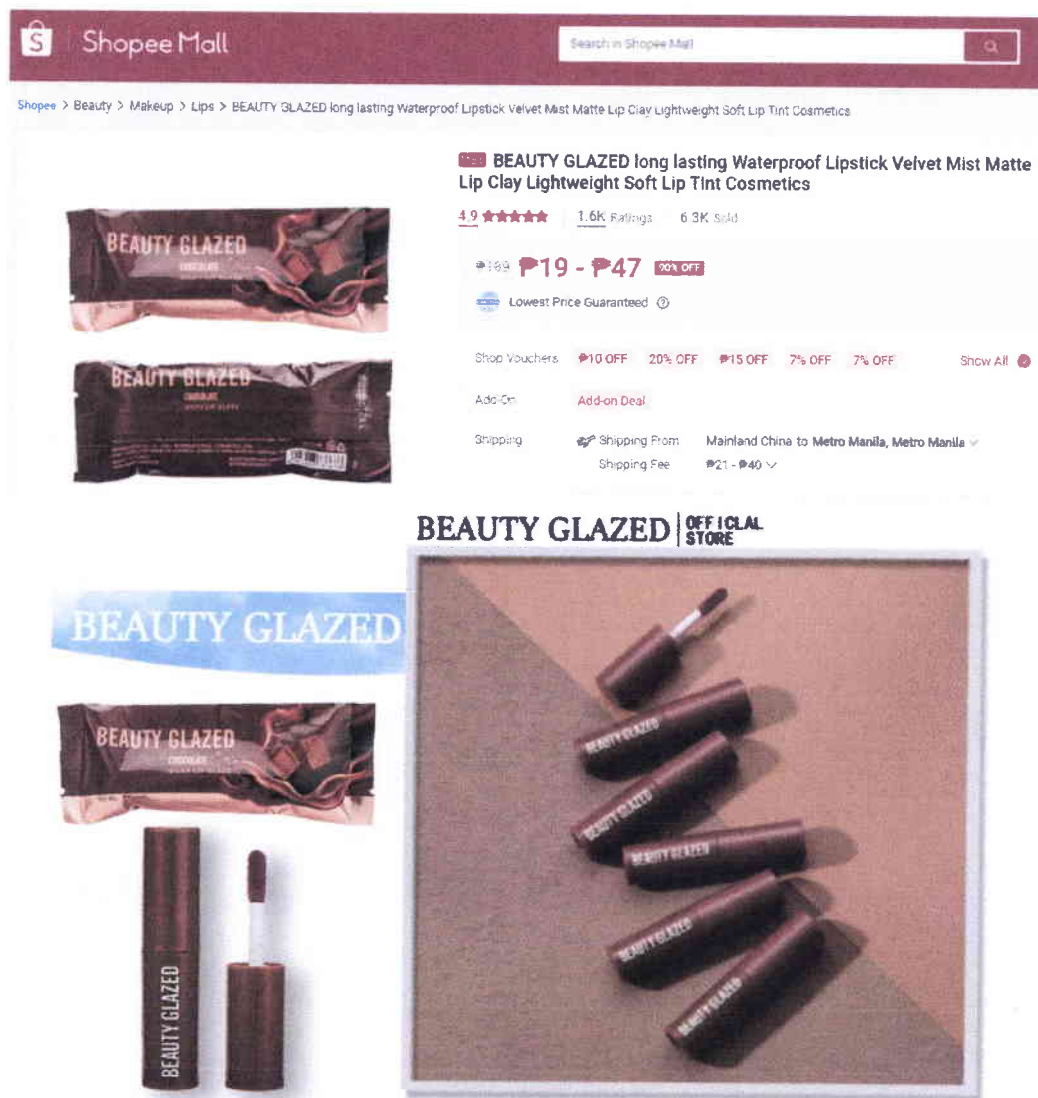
Shopee Mall

Search in Shopee Mall

Shopee > Beauty > Makeup > Lips > BEAUTY GLAZED long lasting Waterproof Lipstick Velvet Mist Matte Lip Clay Lightweight Soft Lip Tint Cosmetics

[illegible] BEAUTY GLAZED long lasting Waterproof Lipstick Velvet Mist Matte Lip Clay Lightweight Soft Lip Tint Cosmetics

4.9 ★★★★★ | 1.6K Ratings | 6.3K Sold

₱189 ₱19 - ₱47 90% OFF

Lowest Price Guaranteed

Shop Vouchers ₱10 OFF 20% OFF ₱15 OFF 7% OFF 7% OFF Show All

Add-On Add-on Deal

Shipping Shipping From Mainland China to Metro Manila, Metro Manila
Shipping Fee ₱21 - ₱40

BEAUTY GLAZED
CHOCOLATE

BEAUTY GLAZED
CHOCOLATE

BEAUTY GLAZED | OFFICIAL STORE

BEAUTY GLAZED

BEAUTY GLAZED
CHOCOLATE

BEAUTY GLAZED

BEAUTY GLAZED

BEAUTY GLAZED

BEAUTY GLAZED

BEAUTY GLAZED

BEAUTY GLAZED